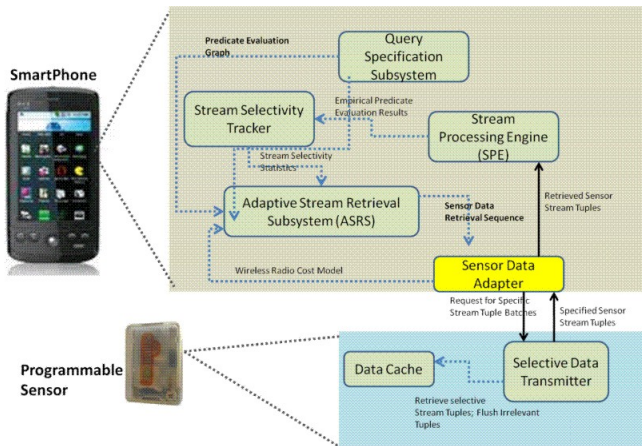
SmartPhone

Predicate Evaluation Graph

Query Specification Subsystem

Stream Selectivity Tracker

Empirical Predicate Evaluation Results

Stream Processing Engine (SPE)

Stream Selectivity Statistics

Adaptive Stream Retrieval Subsystem (ASRS)

Sensor Data Retrieval Sequence

Retrieved Sensor Stream Tuples

Wireless Radio Cost Model

Sensor Data Adapter

Request for Specific Stream Tuple Batches

Specified Sensor Stream Tuples

Programmable Sensor

Data Cache

Selective Data Transmitter

Retrieve selective Stream Tuples; Flush Irrelevant Tuples